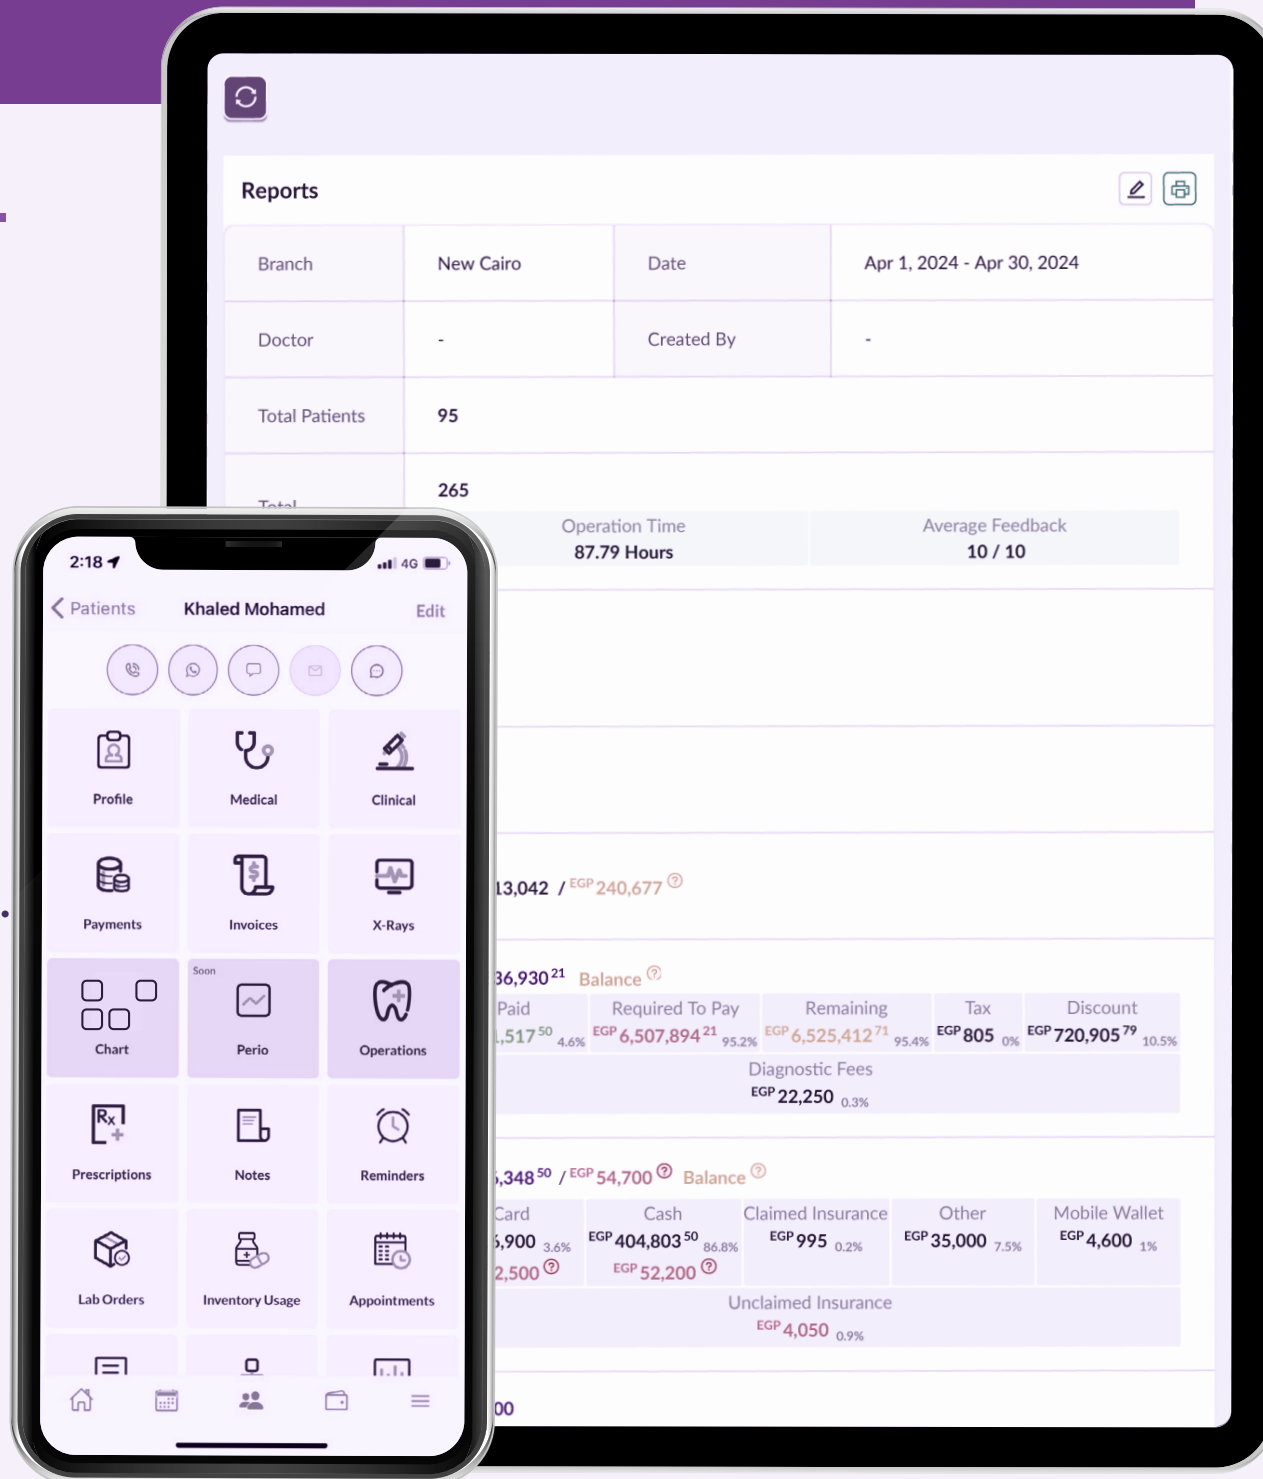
Reports

| Branch | New Cairo | Date | Apr 1, 2024 - Apr 30, 2024 |
|---|---|---|---|
| Doctor | - | Created By | - |
| Total Patients | 95 | | |
| Total | 265 | | |

Operation Time
87.79 Hours

Average Feedback
10 / 10

13,042 / EGP 240,677

36,930 21 Balance

| Paid | Required To Pay | Remaining | Tax | Discount |
|---|---|---|---|---|
| ,517 50 4.6% | EGP 6,507,894 21 95.2% | EGP 6,525,412 71 95.4% | EGP 805 0% | EGP 720,905 79 10.5% |

Diagnostic Fees
EGP 22,250 0.3%

,348 50 / EGP 54,700 Balance

| Card | Cash | Claimed Insurance | Other | Mobile Wallet |
|---|---|---|---|---|
| ,900 3.6% 2,500 | EGP 404,803 50 86.8% EGP 52,200 | EGP 995 0.2% | EGP 35,000 7.5% | EGP 4,600 1% |

Unclaimed Insurance
EGP 4,050 0.9%

00

2:18 4G

Patients Khaled Mohamed Edit

Profile
Medical
Clinical
Payments
Invoices
X-Rays
Chart
Soon
Perio
Operations
Prescriptions
Notes
Reminders
Lab Orders
Inventory Usage
Appointments